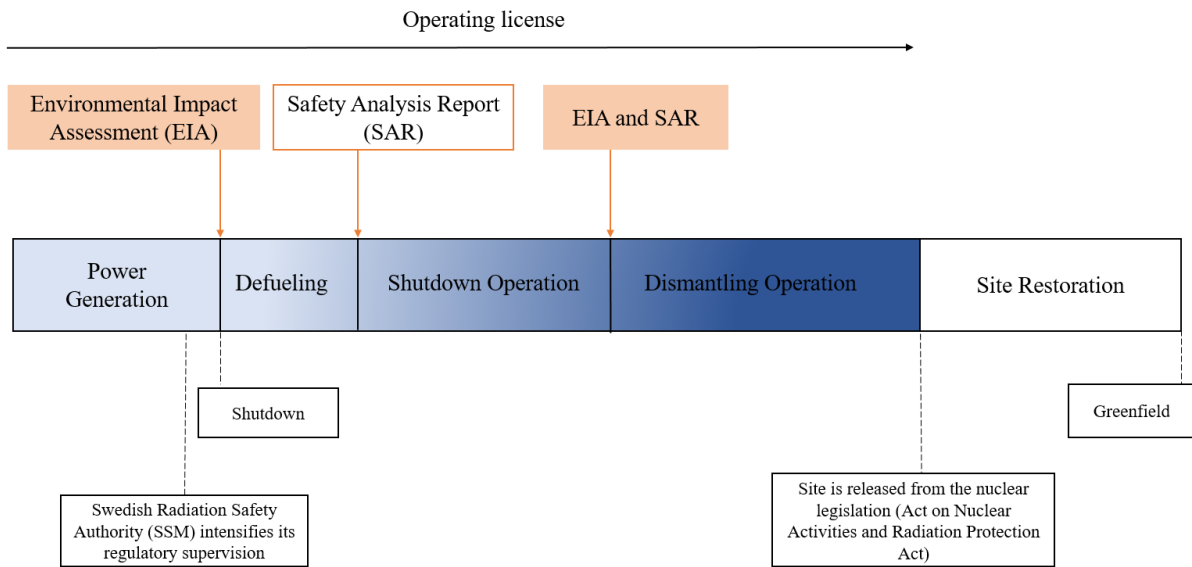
Operating license

Environmental Impact Assessment (EIA)

Safety Analysis Report (SAR)

EIA and SAR

Power Generation

Defueling

Shutdown Operation

Dismantling Operation

Site Restoration

Shutdown

Greenfield

Swedish Radiation Safety Authority (SSM) intensifies its regulatory supervision

Site is released from the nuclear legislation (Act on Nuclear Activities and Radiation Protection Act)